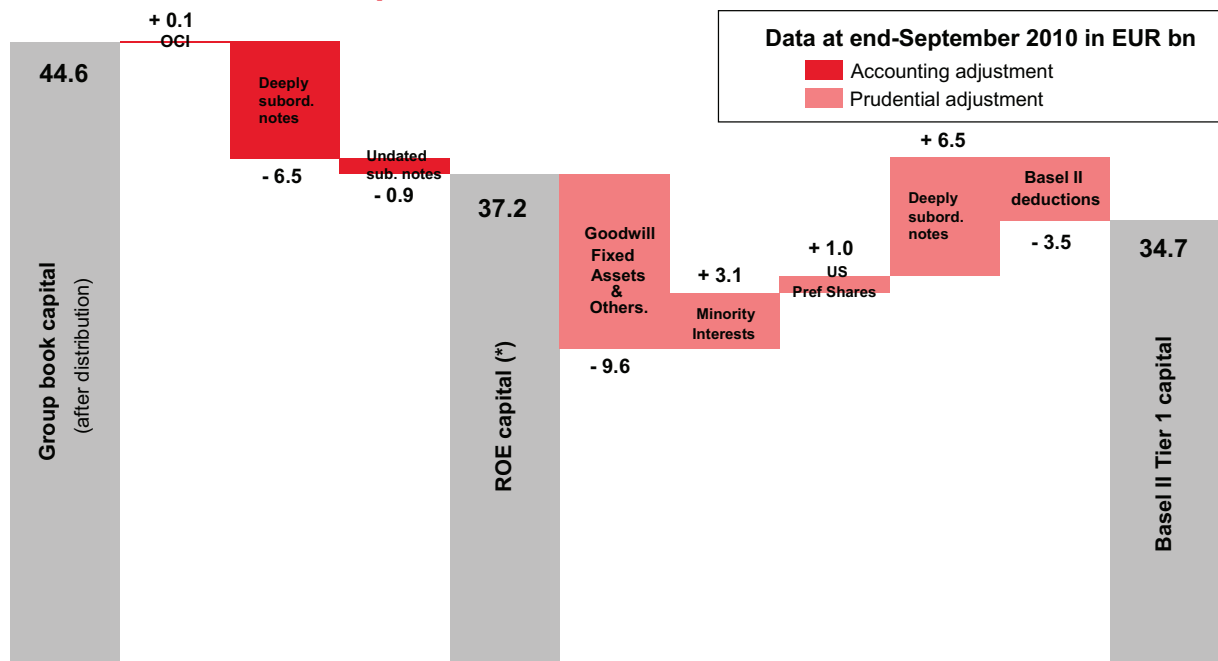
Data at end-September 2010 in EUR bn
Accounting adjustment
Prudential adjustment

44.6
Group book capital
(after distribution)

+ 0.1
OCI

Deeply subord. notes
- 6.5

Undated sub. notes
- 0.9

37.2
ROE capital (*)

Goodwill Fixed Assets & Others.
- 9.6

+ 3.1
Minority Interests

+ 1.0
US Pref Shares

+ 6.5
Deeply subord. notes

Basel II deductions
- 3.5

34.7
Basel II Tier 1 capital